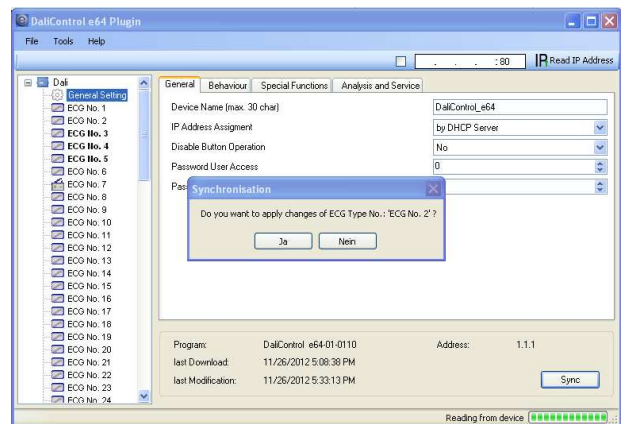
DaliControl e64 Plugin

File Tools Help

. . . :80 Read IP Address

Dali
General Setting
ECG No. 1
ECG No. 2
ECG No. 3
ECG No. 4
ECG No. 5
ECG No. 6
ECG No. 7
ECG No. 8
ECG No. 9
ECG No. 10
ECG No. 11
ECG No. 12
ECG No. 13
ECG No. 14
ECG No. 15
ECG No. 16
ECG No. 17
ECG No. 18
ECG No. 19
ECG No. 20
ECG No. 21
ECG No. 22
ECG No. 23
ECG No. 24

General | Behaviour | Special Functions | Analysis and Service

| | |
|---|---|
| Device Name (max. 30 char) | DaliControl_e64 |
| IP Address Assigment | by DHCP Server |
| Disable Button Operation | No |
| Password User Access | 0 |
| Pas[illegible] | |

Synchronisation

Do you want to apply changes of ECG Type No.: 'ECG No. 2' ?

Ja Nein

Program: DaliControl e64-01-0110 Address: 1.1.1
last Download: 11/26/2012 5:08:38 PM
last Modification: 11/26/2012 5:33:13 PM Sync

Reading from device